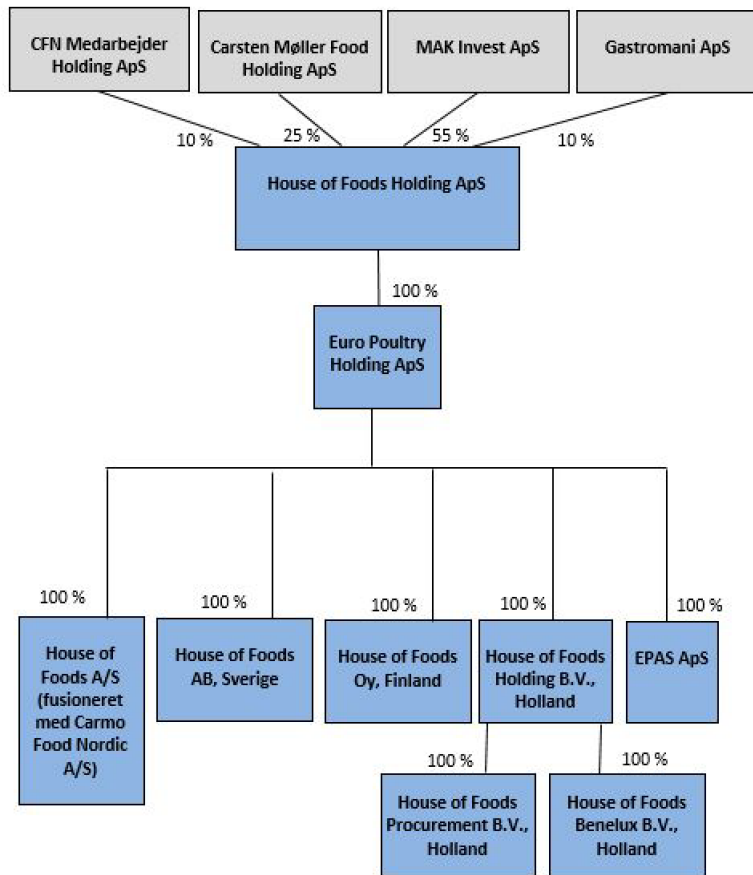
CFN Medarbejder Holding ApS

Carsten Møller Food Holding ApS

MAK Invest ApS

Gastromani ApS

10 %

25 %

55 %

10 %

House of Foods Holding ApS

100 %

Euro Poultry Holding ApS

100 %

100 %

100 %

100 %

100 %

House of Foods A/S (fusioneret med Carmo Food Nordic A/S)

House of Foods AB, Sverige

House of Foods Oy, Finland

House of Foods Holding B.V., Holland

EPAS ApS

100 %

100 %

House of Foods Procurement B.V., Holland

House of Foods Benelux B.V., Holland